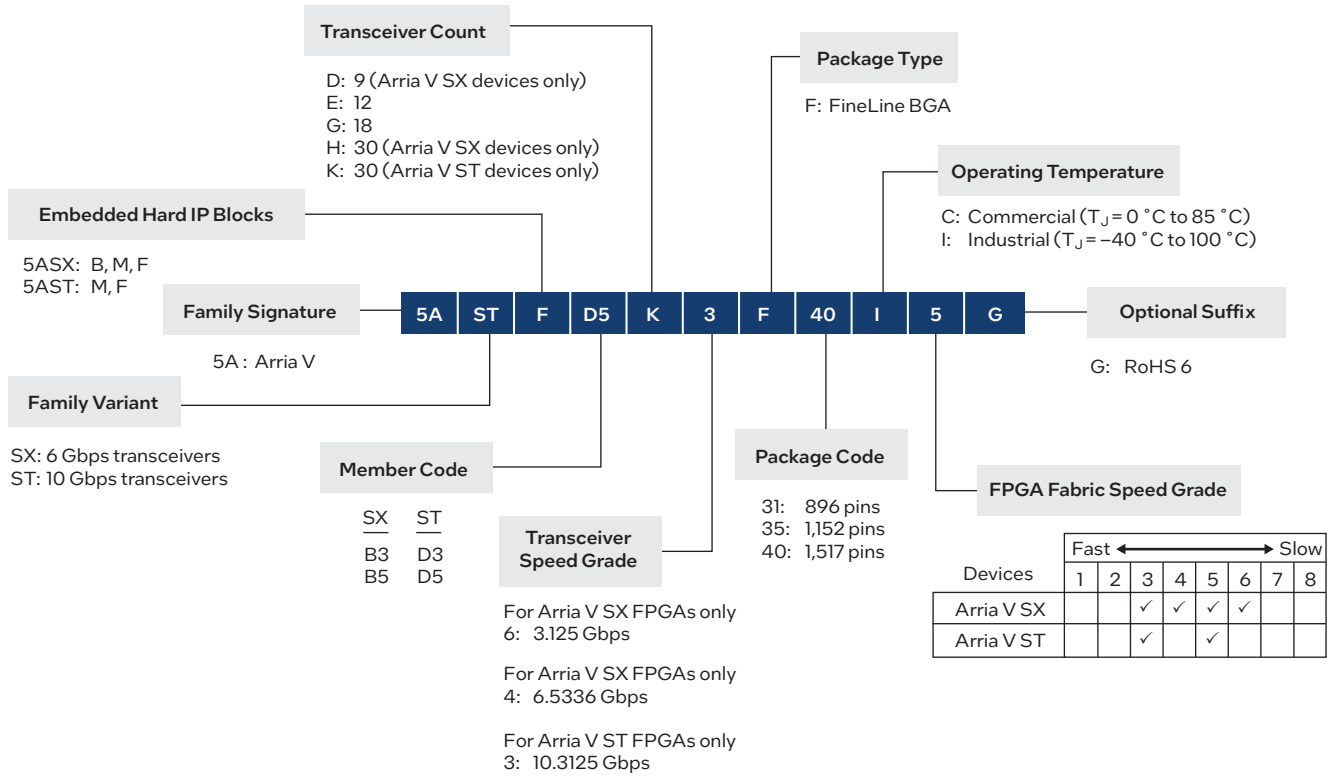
Transceiver Count

D: 9 (Arria V SX devices only)
E: 12
G: 18
H: 30 (Arria V SX devices only)
K: 30 (Arria V ST devices only)

Package Type

F: FineLine BGA

Operating Temperature

C: Commercial ($T_J$ = 0 °C to 85 °C)
I: Industrial ($T_J$ = –40 °C to 100 °C)

Embedded Hard IP Blocks

5ASX: B, M, F
5AST: M, F

Family Signature

5A : Arria V

5A | ST | F | D5 | K | 3 | F | 40 | I | 5 | G

Optional Suffix

G: RoHS 6

Family Variant

SX: 6 Gbps transceivers
ST: 10 Gbps transceivers

Member Code

| SX | ST |
|---|---|
| B3 | D3 |
| B5 | D5 |

Transceiver Speed Grade

For Arria V SX FPGAs only
6: 3.125 Gbps

For Arria V SX FPGAs only
4: 6.5336 Gbps

For Arria V ST FPGAs only
3: 10.3125 Gbps

Package Code

31: 896 pins
35: 1,152 pins
40: 1,517 pins

FPGA Fabric Speed Grade

Fast ⟷ Slow

| Devices | 1 | 2 | 3 | 4 | 5 | 6 | 7 | 8 |
|---|---|---|---|---|---|---|---|---|
| Arria V SX | | | ✓ | ✓ | ✓ | ✓ | | |
| Arria V ST | | | ✓ | | ✓ | | | |